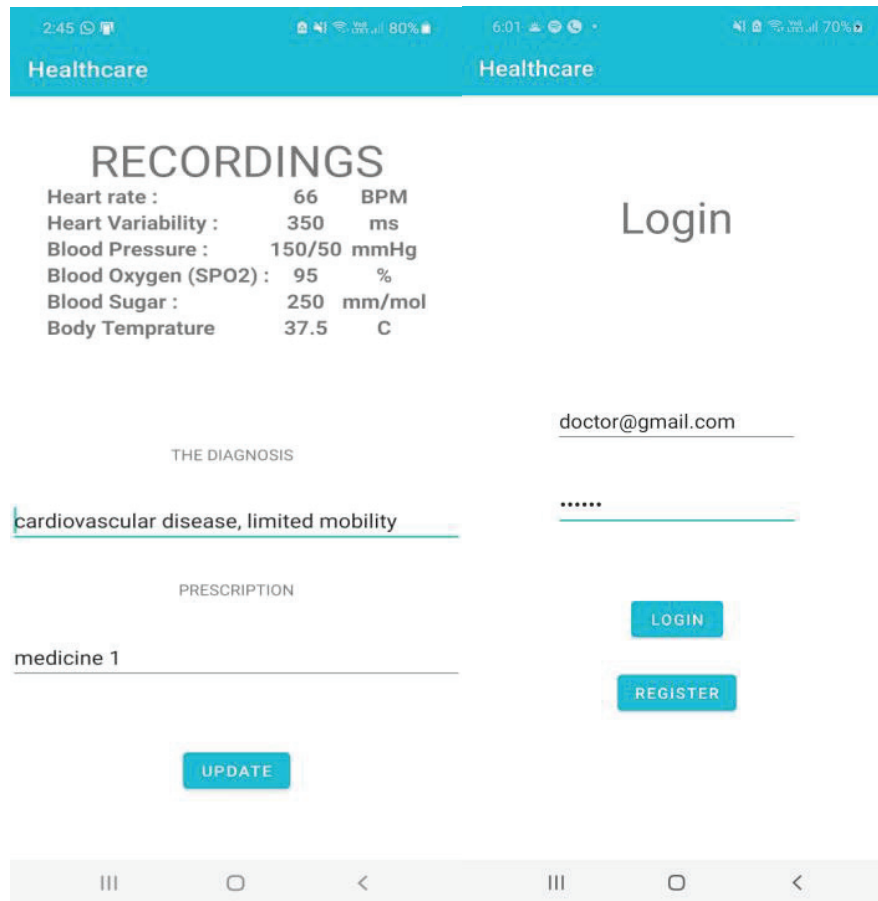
2:45 80%

Healthcare

RECORDINGS

| Heart rate : | 66 | BPM |
|---|---|---|
| Heart Variability : | 350 | ms |
| Blood Pressure : | 150/50 | mmHg |
| Blood Oxygen (SPO2) : | 95 | % |
| Blood Sugar : | 250 | mm/mol |
| Body Temprature | 37.5 | C |

THE DIAGNOSIS

cardiovascular disease, limited mobility

PRESCRIPTION

medicine 1

UPDATE

6:01 70%

Healthcare

Login

doctor@gmail.com

••••••

LOGIN

REGISTER